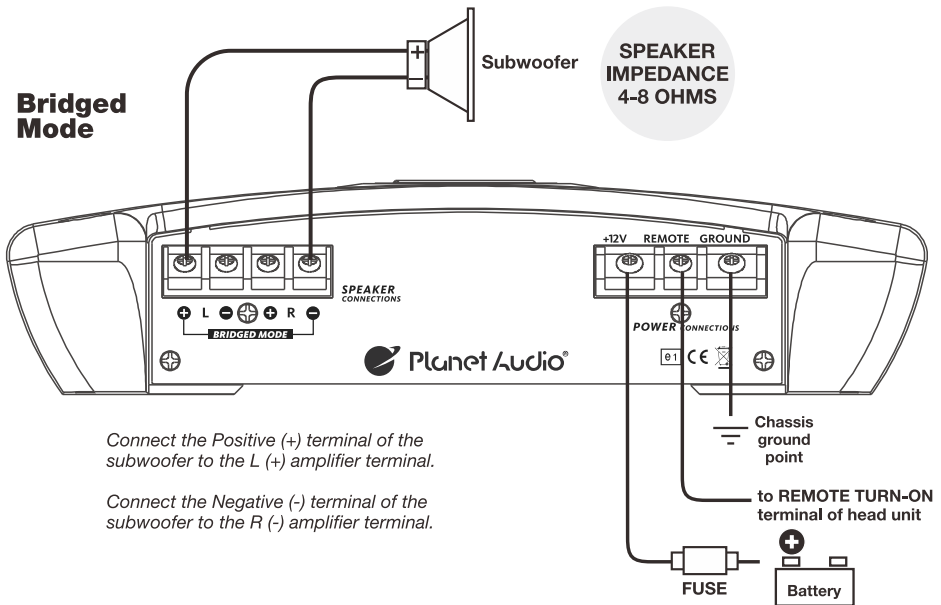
Bridged Mode

+

−

Subwoofer

SPEAKER IMPEDANCE 4-8 OHMS

SPEAKER CONNECTIONS

+ L − + R −

BRIDGED MODE

+12V REMOTE GROUND

POWER CONNECTIONS

Planet Audio®

01 CE

Chassis ground point

to REMOTE TURN-ON terminal of head unit

FUSE

+

Battery

Connect the Positive (+) terminal of the subwoofer to the L (+) amplifier terminal.

Connect the Negative (-) terminal of the subwoofer to the R (-) amplifier terminal.